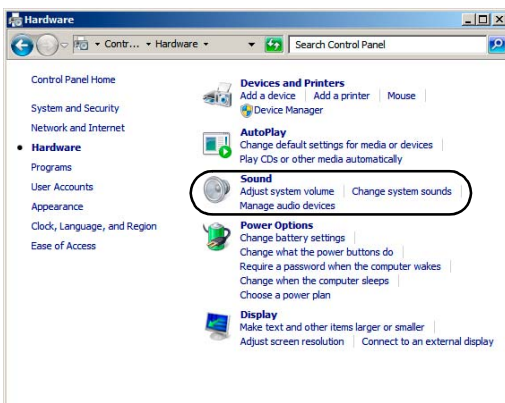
Hardware

« Contr... ▸ Hardware ▸

Search Control Panel

Control Panel Home

System and Security

Network and Internet

Hardware

Programs

User Accounts

Appearance

Clock, Language, and Region

Ease of Access

Devices and Printers
Add a device | Add a printer | Mouse |
Device Manager

AutoPlay
Change default settings for media or devices
Play CDs or other media automatically

Sound
Adjust system volume | Change system sounds |
Manage audio devices

Power Options
Change battery settings
Change what the power buttons do
Require a password when the computer wakes |
Change when the computer sleeps |
Choose a power plan

Display
Make text and other items larger or smaller |
Adjust screen resolution | Connect to an external display